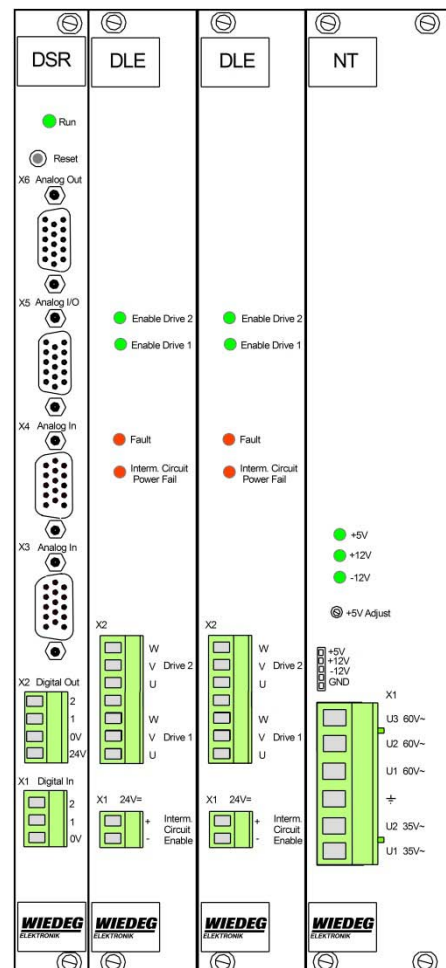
DSR

Run

Reset

X6 Analog Out

X5 Analog I/O

X4 Analog In

X3 Analog In

X2 Digital Out
2
1
0V
24V

X1 Digital In
2
1
0V

WIEDEG ELEKTRONIK

DLE

Enable Drive 2

Enable Drive 1

Fault

Interm. Circuit Power Fail

X2
W
V Drive 2
U
W
V Drive 1
U

X1 24V=
+
-
Interm. Circuit Enable

WIEDEG ELEKTRONIK

DLE

Enable Drive 2

Enable Drive 1

Fault

Interm. Circuit Power Fail

X2
W
V Drive 2
U
W
V Drive 1
U

X1 24V=
+
-
Interm. Circuit Enable

WIEDEG ELEKTRONIK

NT

+5V
+12V
-12V

+5V Adjust

+5V
+12V
-12V
GND

X1
U3 60V~
U2 60V~
U1 60V~
⏚
U2 35V~
U1 35V~

WIEDEG ELEKTRONIK